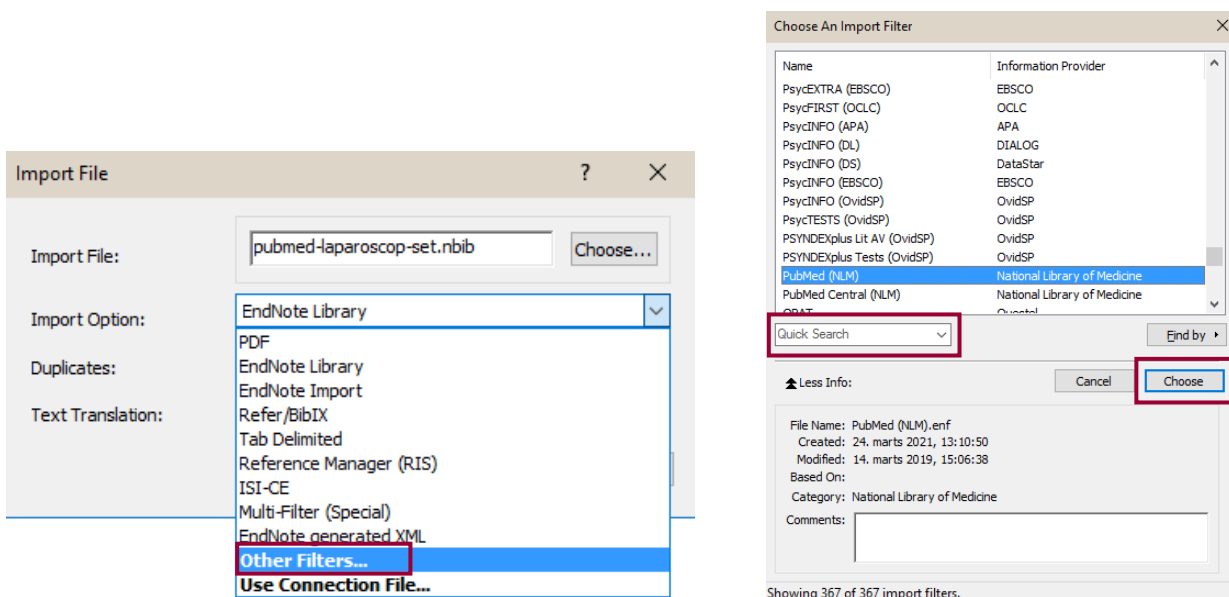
Import File ? X

Import File: pubmed-laparoscop-set.nbib Choose...

Import Option: EndNote Library

Duplicates:

Text Translation:

PDF
EndNote Library
EndNote Import
Refer/BibIX
Tab Delimited
Reference Manager (RIS)
ISI-CE
Multi-Filter (Special)
EndNote generated XML
Other Filters...
Use Connection File...

Choose An Import Filter X

| Name | Information Provider |
|---|---|
| PsycEXTRA (EBSCO) | EBSCO |
| PsycFIRST (OCLC) | OCLC |
| PsycINFO (APA) | APA |
| PsycINFO (DL) | DIALOG |
| PsycINFO (DS) | DataStar |
| PsycINFO (EBSCO) | EBSCO |
| PsycINFO (OvidSP) | OvidSP |
| PsycTESTS (OvidSP) | OvidSP |
| PSYNDEXplus Lit AV (OvidSP) | OvidSP |
| PSYNDEXplus Tests (OvidSP) | OvidSP |
| PubMed (NLM) | National Library of Medicine |
| PubMed Central (NLM) | National Library of Medicine |
| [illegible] | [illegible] |

Quick Search

Find by

Less Info:

Cancel

Choose

File Name: PubMed (NLM).enf
Created: 24. marts 2021, 13:10:50
Modified: 14. marts 2019, 15:06:38
Based On:
Category: National Library of Medicine
Comments:

Showing 367 of 367 import filters.